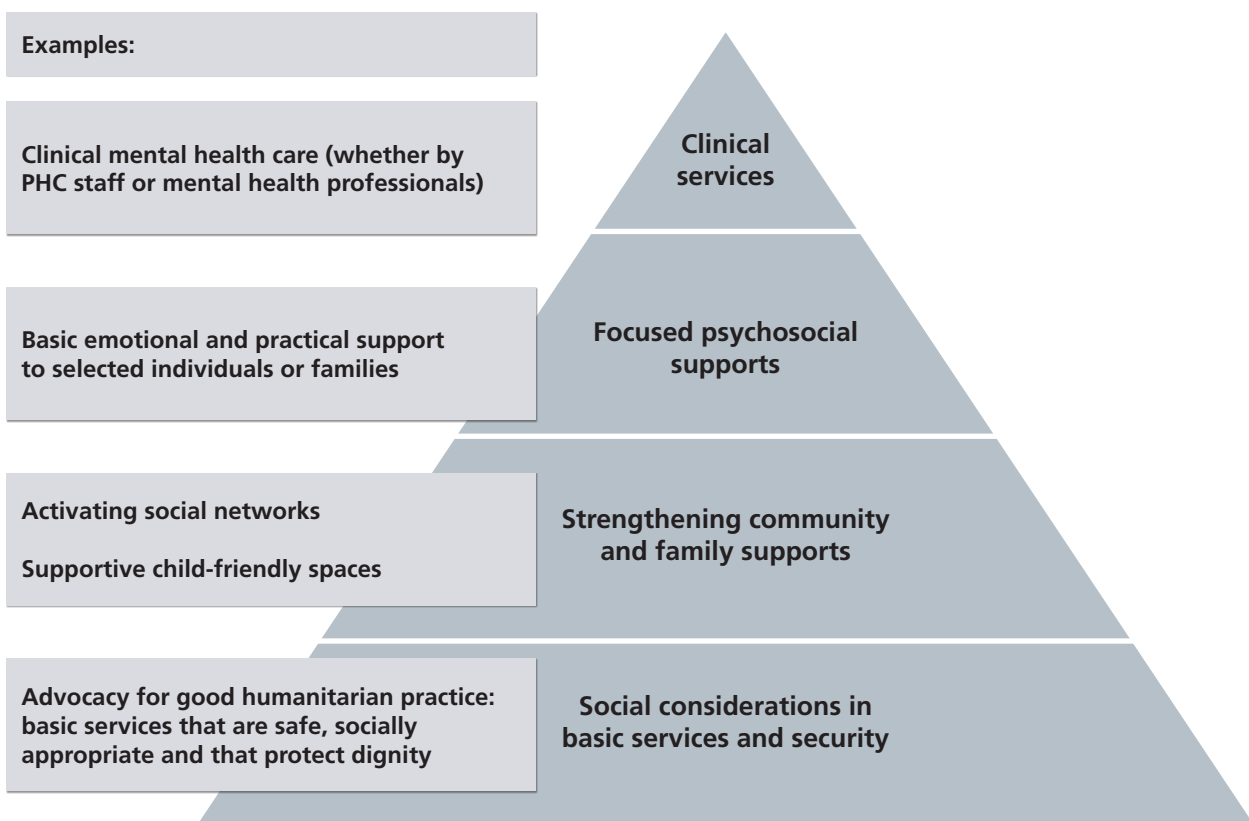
Examples:

Clinical mental health care (whether by PHC staff or mental health professionals)

Clinical services

Basic emotional and practical support to selected individuals or families

Focused psychosocial supports

Activating social networks

Supportive child-friendly spaces

Strengthening community and family supports

Advocacy for good humanitarian practice: basic services that are safe, socially appropriate and that protect dignity

Social considerations in basic services and security